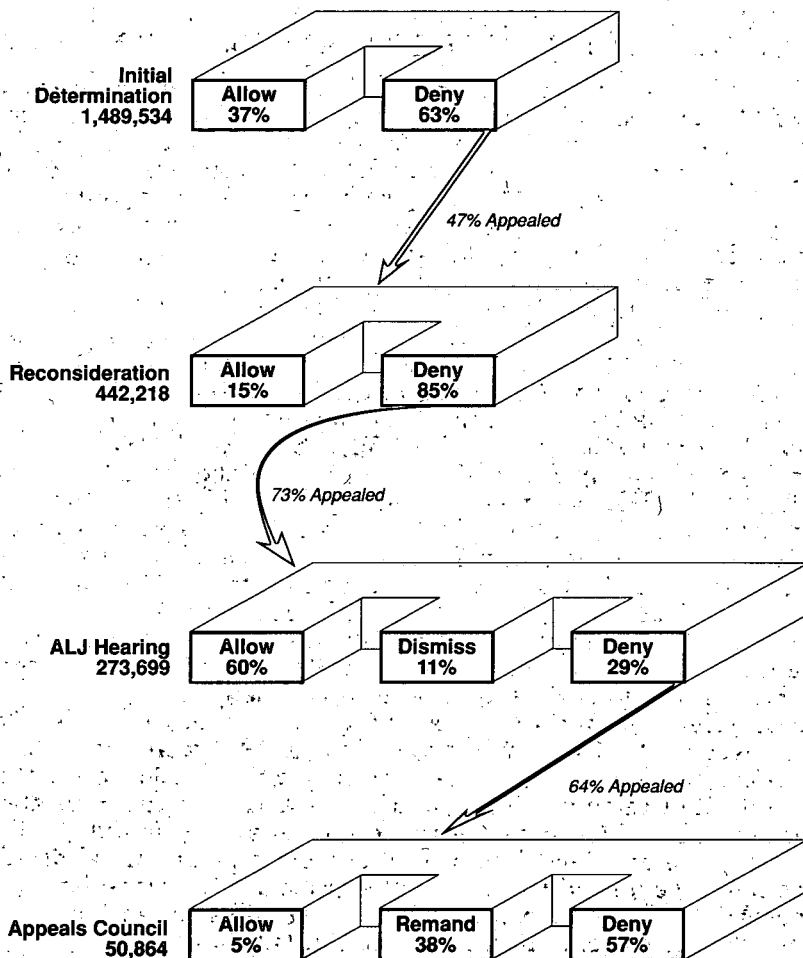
Initial Determination
1,489,534

Allow
37%

Deny
63%

47% Appealed

Reconsideration
442,218

Allow
15%

Deny
85%

73% Appealed

ALJ Hearing
273,699

Allow
60%

Dismiss
11%

Deny
29%

64% Appealed

Appeals Council
50,864

Allow
5%

Remand
38%

Deny
57%